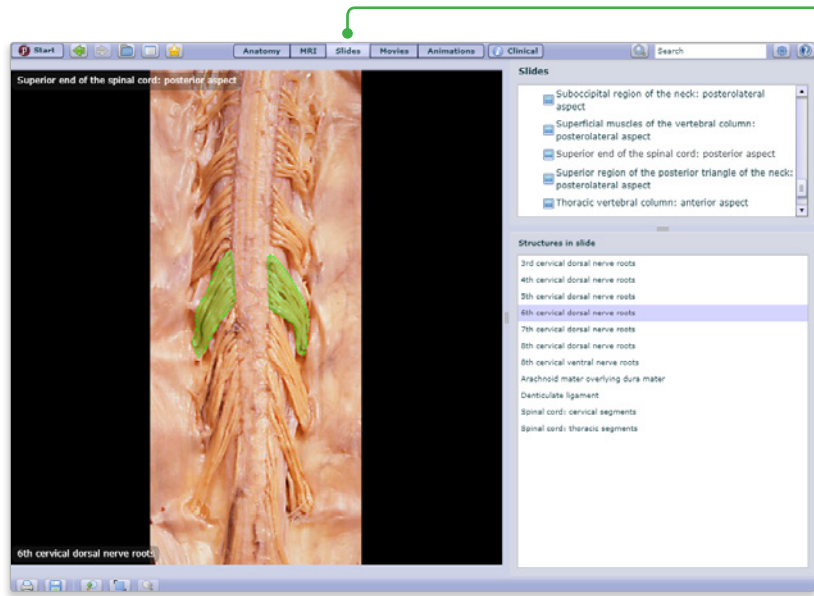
Start

Anatomy MRI Slides Movies Animations Clinical

Search

Superior end of the spinal cord: posterior aspect

Slides

Suboccipital region of the neck: posterolateral aspect

Superficial muscles of the vertebral column: posterolateral aspect

Superior end of the spinal cord: posterior aspect

Superior region of the posterior triangle of the neck: posterolateral aspect

Thoracic vertebral column: anterior aspect

Structures in slide

3rd cervical dorsal nerve roots

4th cervical dorsal nerve roots

5th cervical dorsal nerve roots

6th cervical dorsal nerve roots

7th cervical dorsal nerve roots

8th cervical dorsal nerve roots

8th cervical ventral nerve roots

Arachnoid mater overlying dura mater

Denticulate ligament

Spinal cord: cervical segments

Spinal cord: thoracic segments

6th cervical dorsal nerve roots